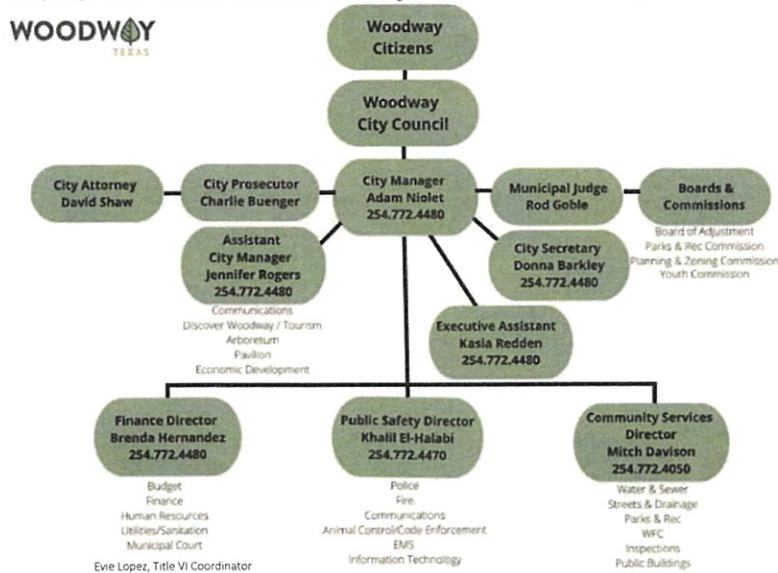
WOODWAY
TEXAS

Woodway Citizens

Woodway City Council

City Attorney
David Shaw

City Prosecutor
Charlie Buenger

City Manager
Adam Niolet
254.772.4480

Municipal Judge
Rod Goble

Boards & Commissions

Board of Adjustment
Parks & Rec Commission
Planning & Zoning Commission
Youth Commission

Assistant City Manager
Jennifer Rogers
254.772.4480

Communications
Discover Woodway / Tourism
Arboretum
Pavilion
Economic Development

City Secretary
Donna Barkley
254.772.4480

Executive Assistant
Kasia Redden
254.772.4480

Finance Director
Brenda Hernandez
254.772.4480

Budget
Finance
Human Resources
Utilities/Sanitation
Municipal Court

Public Safety Director
Khalil El-Halabi
254.772.4470

Police
Fire
Communications
Animal Control/Code Enforcement
EMS
Information Technology

Community Services Director
Mitch Davison
254.772.4050

Water & Sewer
Streets & Drainage
Parks & Rec
WFC
Inspections
Public Buildings

Evie Lopez, Title VI Coordinator